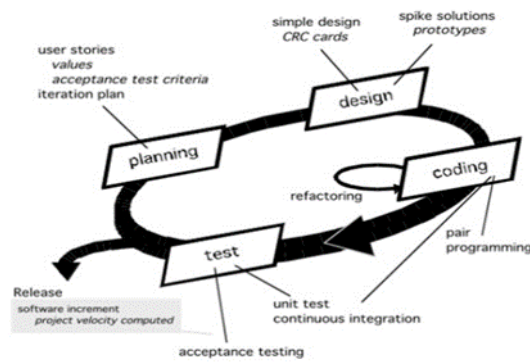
simple design
CRC cards

spike solutions
prototypes

user stories
values
acceptance test criteria
iteration plan

design

planning

coding

refactoring

pair programming

test

Release
software increment
project velocity computed

unit test
continuous integration

acceptance testing